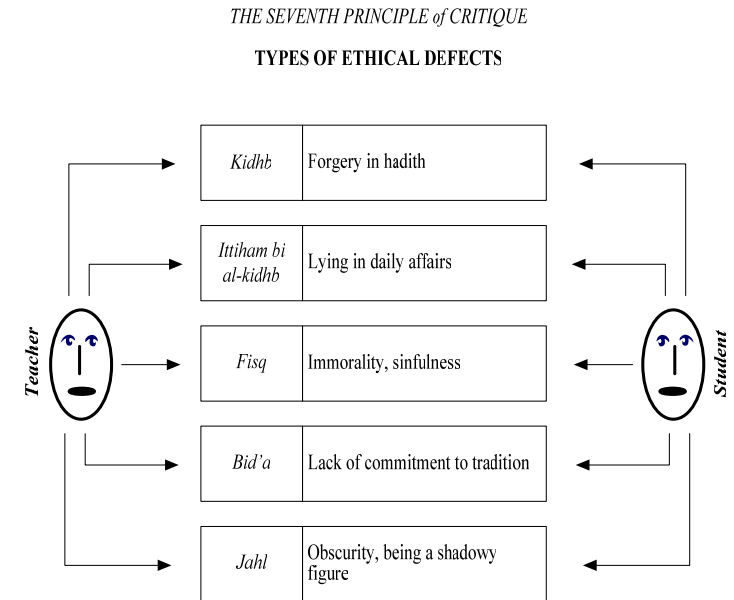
THE SEVENTH PRINCIPLE of CRITIQUE

TYPES OF ETHICAL DEFECTS

Teacher

Student

| | |
|---|---|
| Kidhb | Forgery in hadith |
| Ittiham bi al-kidhb | Lying in daily affairs |
| Fisq | Immorality, sinfulness |
| Bid'a | Lack of commitment to tradition |
| Jahl | Obscurity, being a shadowy figure |